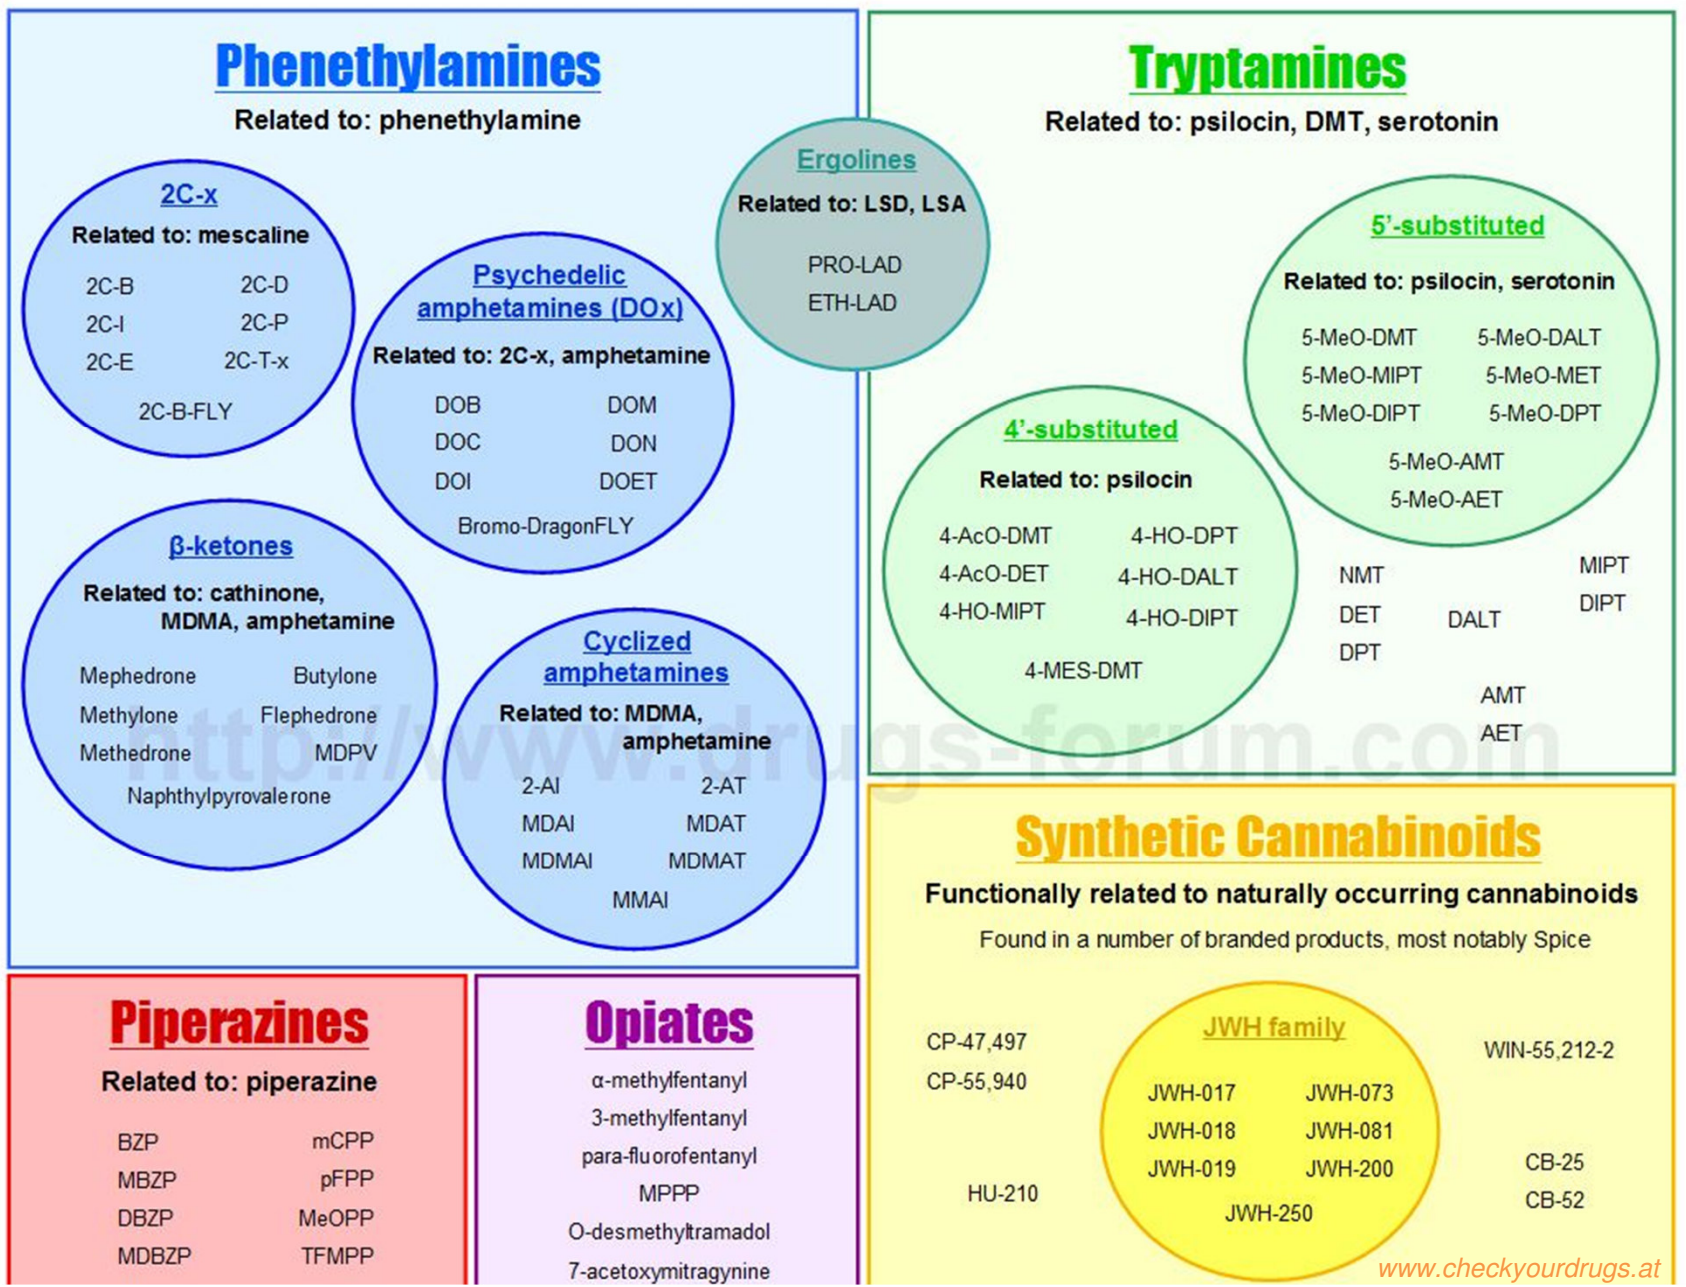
Phenethylamines
Related to: phenethylamine

2C-x
Related to: mescaline
2C-B 2C-D
2C-I 2C-P
2C-E 2C-T-x
2C-B-FLY

Psychedelic amphetamines (DOx)
Related to: 2C-x, amphetamine
DOB DOM
DOC DON
DOI DOET
Bromo-DragonFLY

β-ketones
Related to: cathinone, MDMA, amphetamine
Mephedrone Butylone
Methylone Flephedrone
Methedrone MDPV
Naphthylpyrovalerone

Cyclized amphetamines
Related to: MDMA, amphetamine
2-AI 2-AT
MDAI MDAT
MDMAI MDMAT
MMAI

Ergolines
Related to: LSD, LSA
PRO-LAD
ETH-LAD

Tryptamines
Related to: psilocin, DMT, serotonin

5'-substituted
Related to: psilocin, serotonin
5-MeO-DMT 5-MeO-DALT
5-MeO-MIPT 5-MeO-MET
5-MeO-DIPT 5-MeO-DPT
5-MeO-AMT
5-MeO-AET

4'-substituted
Related to: psilocin
4-AcO-DMT 4-HO-DPT
4-AcO-DET 4-HO-DALT
4-HO-MIPT 4-HO-DIPT
4-MES-DMT

NMT
DET
DPT
DALT
MIPT
DIPT
AMT
AET

http://www.drugs-forum.com

Synthetic Cannabinoids
Functionally related to naturally occurring cannabinoids
Found in a number of branded products, most notably Spice

CP-47,497
CP-55,940
HU-210

JWH family
JWH-017 JWH-073
JWH-018 JWH-081
JWH-019 JWH-200
JWH-250

WIN-55,212-2
CB-25
CB-52

Piperazines
Related to: piperazine
BZP mCPP
MBZP pFPP
DBZP MeOPP
MDBZP TFMPP

Opiates
α-methylfentanyl
3-methylfentanyl
para-fluorofentanyl
MPPP
O-desmethyltramadol
7-acetoxymitragynine

www.checkyourdrugs.at